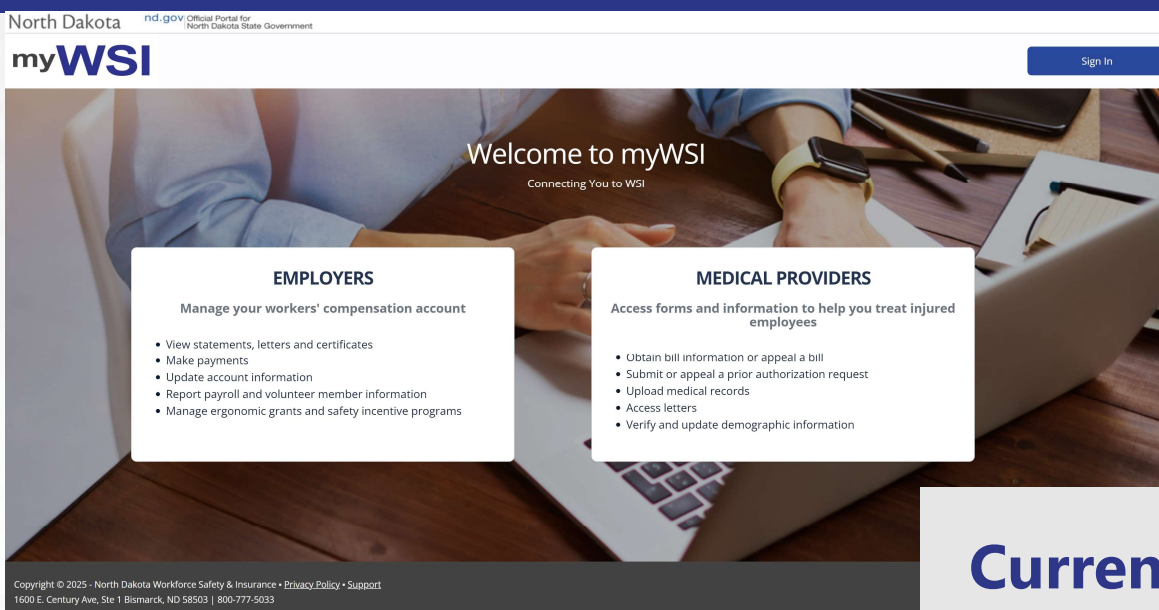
North Dakota nd.gov Official Portal for North Dakota State Government

myWSI

Sign In

Welcome to myWSI

Connecting You to WSI

EMPLOYERS

Manage your workers' compensation account

- View statements, letters and certificates
- Make payments
- Update account information
- Report payroll and volunteer member information
- Manage ergonomic grants and safety incentive programs

MEDICAL PROVIDERS

Access forms and information to help you treat injured employees

- Obtain bill information or appeal a bill
- Submit or appeal a prior authorization request
- Upload medical records
- Access letters
- Verify and update demographic information

Curren

Copyright © 2025 - North Dakota Workforce Safety & Insurance • Privacy Policy • Support
1600 E. Century Ave, Ste 1 Bismarck, ND 58503 | 800-777-5033